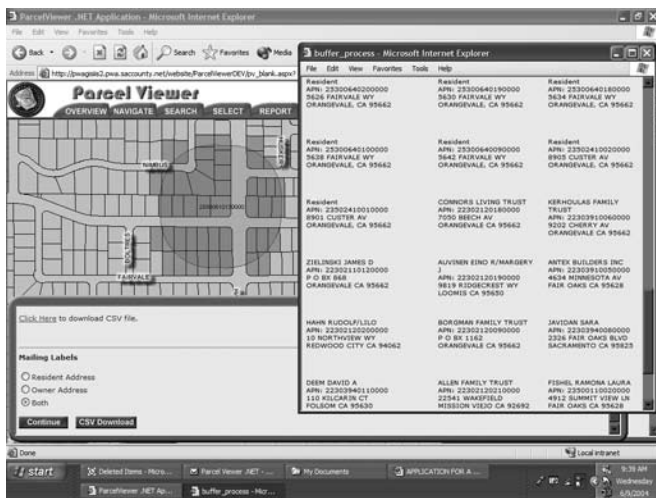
ParcelViewer .NET Application - Microsoft Internet Explorer

File Edit View Favorites Tools Help

Back Search Favorites Media

Address http://pwagisis2.pwa.saccounty.net/website/ParcelViewerDEV/pv_blank.aspx?

Parcel Viewer

OVERVIEW NAVIGATE SEARCH SELECT REPORT

NIMBUS

FAIRVALE

Click Here to download CSV file.

Mailing Labels

Resident Address

Owner Address

Both

Continue CSV Download

buffer_process - Microsoft Internet Explorer

File Edit View Favorites Tools Help

Resident
APN: 25300640200000
5626 FAIRVALE WY
ORANGEVALE, CA 95662

Resident
APN: 25300640190000
5630 FAIRVALE WY
ORANGEVALE, CA 95662

Resident
APN: 25300640180000
5634 FAIRVALE WY
ORANGEVALE, CA 95662

Resident
APN: 25300640100000
5638 FAIRVALE WY
ORANGEVALE, CA 95662

Resident
APN: 25300640090000
5642 FAIRVALE WY
ORANGEVALE, CA 95662

Resident
APN: 23502410020000
8905 CUSTER AV
ORANGEVALE, CA 95662

Resident
APN: 23502410010000
8901 CUSTER AV
ORANGEVALE, CA 95662

CONNORS LIVING TRUST
APN: 22302120180000
7050 BEECH AV
ORANGEVALE CA 95662

KERHOULAS FAMILY TRUST
APN: 22303910060000
9202 CHERRY AV
ORANGEVALE CA 95662

ZIELINSKI JAMES D
APN: 22302110120000
P O BX 868
ORANGEVALE CA 95662

AUVINEN EINO R/MARGERY J
APN: 22302120190000
9819 RIDGECREST WY
LOOMIS CA 95650

ANTEX BUILDERS INC
APN: 22303910050000
4634 MINNESOTA AV
FAIR OAKS CA 95628

HAHN RUDOLF/LILO
APN: 22302120200000
10 NORTHVIEW WY
REDWOOD CITY CA 94062

BORGMAN FAMILY TRUST
APN: 22302120090000
P O BX 1162
ORANGEVALE CA 95662

JAVIDAN SARA
APN: 22303940080000
2326 FAIR OAKS BLVD
SACRAMENTO CA 95825

DEEM DAVID A
APN: 22303940110000
110 KILCARIN CT
FOLSOM CA 95630

ALLEN FAMILY TRUST
APN: 22302120210000
22541 WAKEFIELD
MISSION VIEJO CA 92692

FISHEL RAMONA LAURA
APN: 23500110020000
4912 SUMMIT VIEW LN
FAIR OAKS CA 95628

Done

Local intranet

start | Deleted Items - Micro... | Parcel Viewer .NET - ... | My Documents | APPLICATION FOR A ... | ParcelViewer .NET Ap... | buffer_process - Micr...

9:39 AM Wednesday 6/9/2004